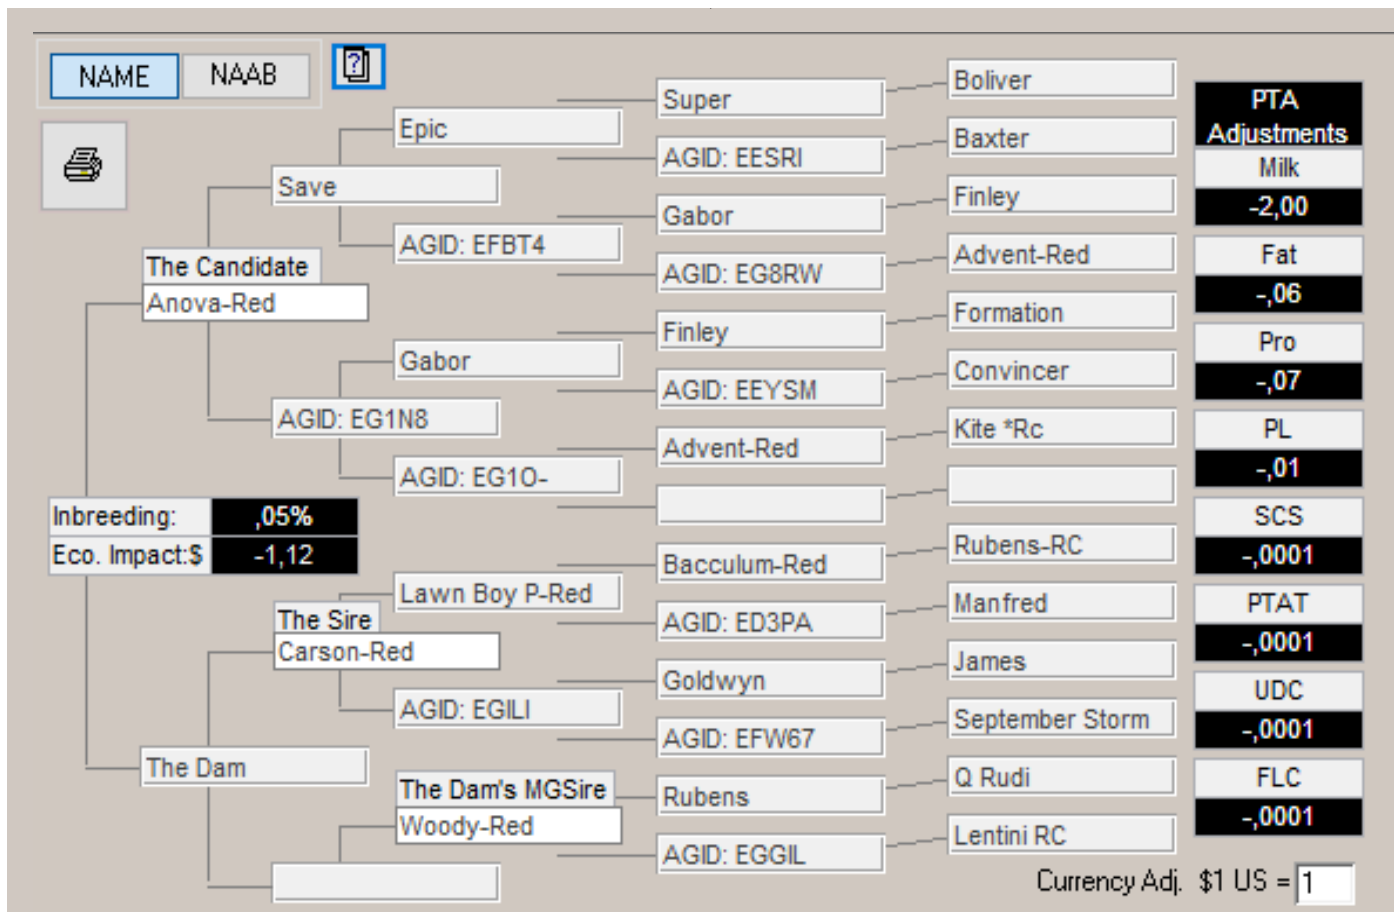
NAME NAAB

The Candidate
Anova-Red

Save
Epic
AGID: EFBT4
AGID: EG1N8
Gabor
AGID: EG1O-

Super
AGID: EESRI
Gabor
AGID: EG8RW
Finley
AGID: EEYSM
Advent-Red

Boliver
Baxter
Finley
Advent-Red
Formation
Convincer
Kite *Rc

Inbreeding: ,05%
Eco. Impact:$ -1,12

The Sire
Carson-Red
Lawn Boy P-Red
AGID: EGILI

The Dam
The Dam's MGSire
Woody-Red

Bacculum-Red
AGID: ED3PA
Goldwyn
AGID: EFW67
Rubens
AGID: EGGIL

Rubens-RC
Manfred
James
September Storm
Q Rudi
Lentini RC

| PTA Adjustments |
|---|
| Milk |
| -2,00 |
| Fat |
| -,06 |
| Pro |
| -,07 |
| PL |
| -,01 |
| SCS |
| -,0001 |
| PTAT |
| -,0001 |
| UDC |
| -,0001 |
| FLC |
| -,0001 |

Currency Adj. $1 US = 1